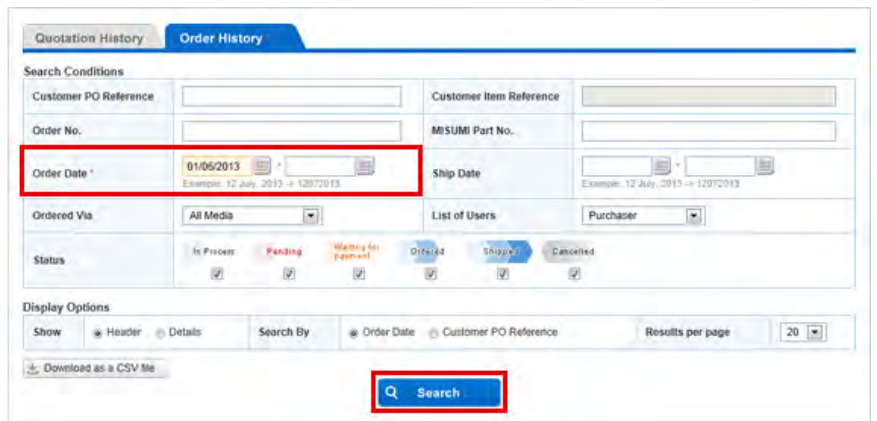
Quotation History | Order History

Search Conditions

| Customer PO Reference | | Customer Item Reference | |
|---|---|---|---|
| Order No. | | MISUMI Part No. | |
| Order Date * | 01/06/2013 - Example: 12 July, 2013 -> 12072013 | Ship Date | - Example: 12 July, 2013 -> 12072013 |
| Ordered Via | All Media | List of Users | Purchaser |
| Status | In Process, Pending, Waiting for payment, Ordered, Shipped, Cancelled | | |

Display Options

| Show | Header Details | Search By | Order Date Customer PO Reference | Results per page | 20 |
|---|---|---|---|---|---|

Download as a CSV file

Search